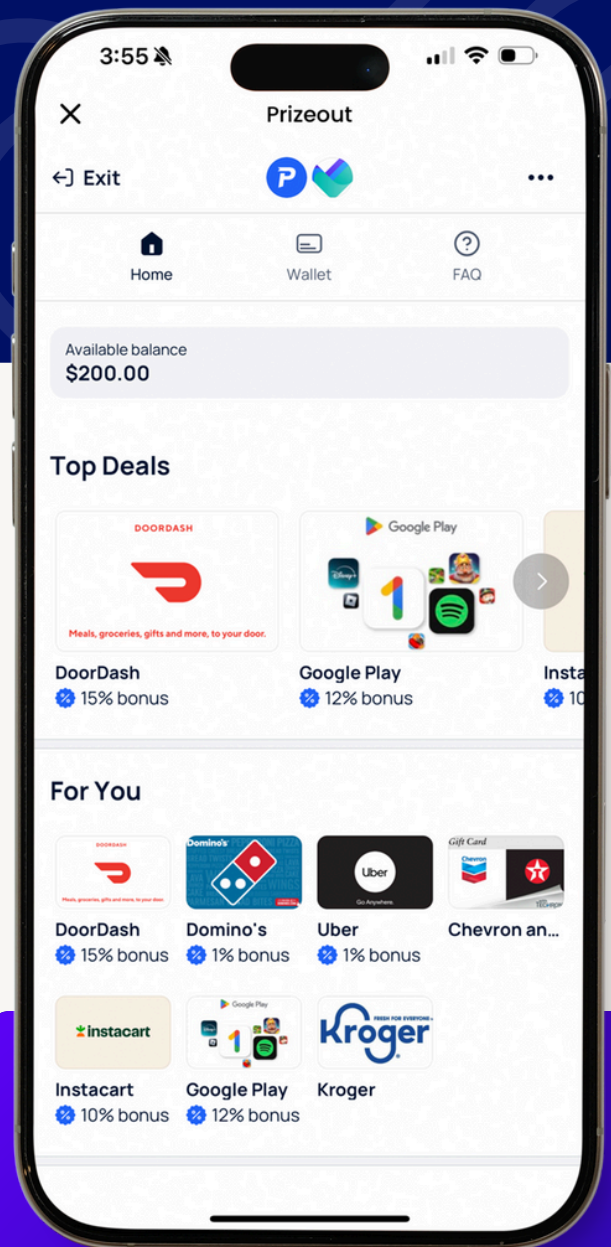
3:55

Prizeout

Exit

Home
Wallet
FAQ

Available balance
$200.00

Top Deals

DOORDASH
Meals, groceries, gifts and more, to your door.

Google Play

DoorDash
15% bonus

Google Play
12% bonus

Insta
10

For You

DOORDASH
Meals, groceries, gifts and more, to your door.

Domino's

Uber
Go Anywhere.

Gift Card
Chevron

DoorDash
15% bonus

Domino's
1% bonus

Uber
1% bonus

Chevron an...

instacart

Google Play

FRESH FOR EVERYONE
Kroger

Instacart
10% bonus

Google Play
12% bonus

Kroger